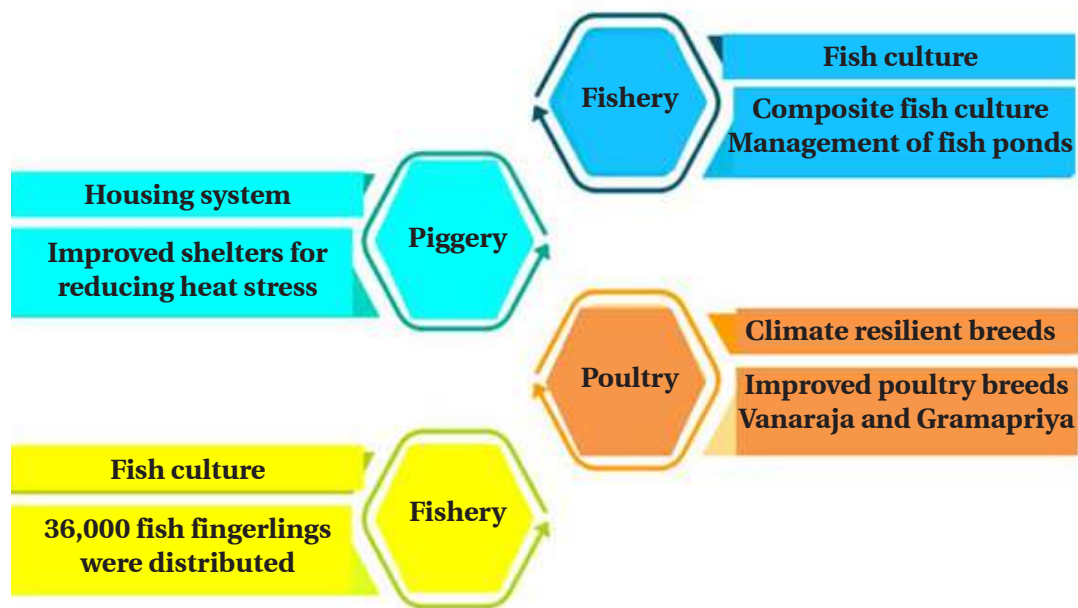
Fishery

Fish culture

Composite fish culture
Management of fish ponds

Housing system

Improved shelters for reducing heat stress

Piggery

Poultry

Climate resilient breeds

Improved poultry breeds Vanaraja and Gramapriya

Fish culture

36,000 fish fingerlings were distributed

Fishery